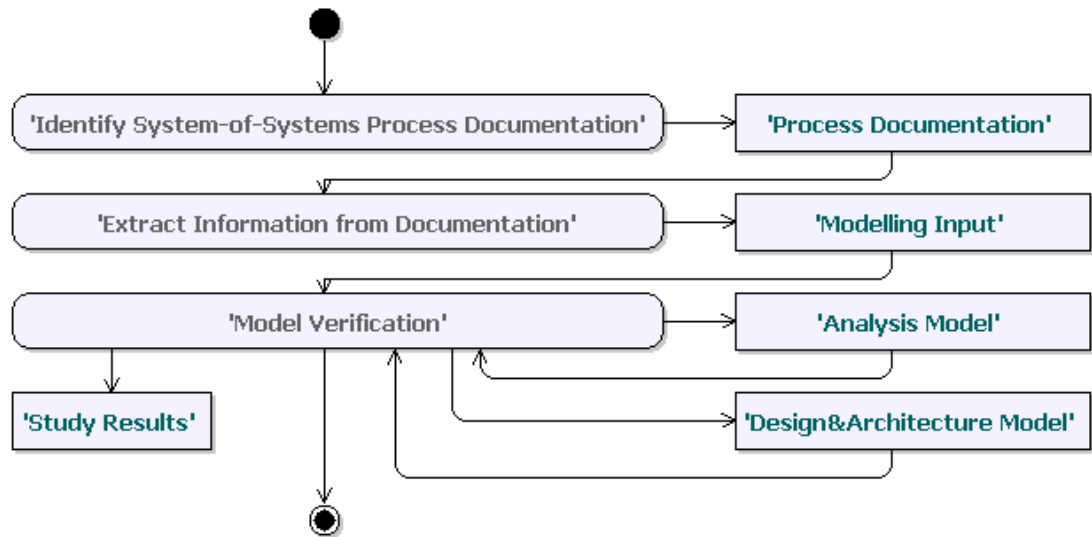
'Identify System-of-Systems Process Documentation'

'Process Documentation'

'Extract Information from Documentation'

'Modelling Input'

'Model Verification'

'Analysis Model'

'Study Results'

'Design&Architecture Model'